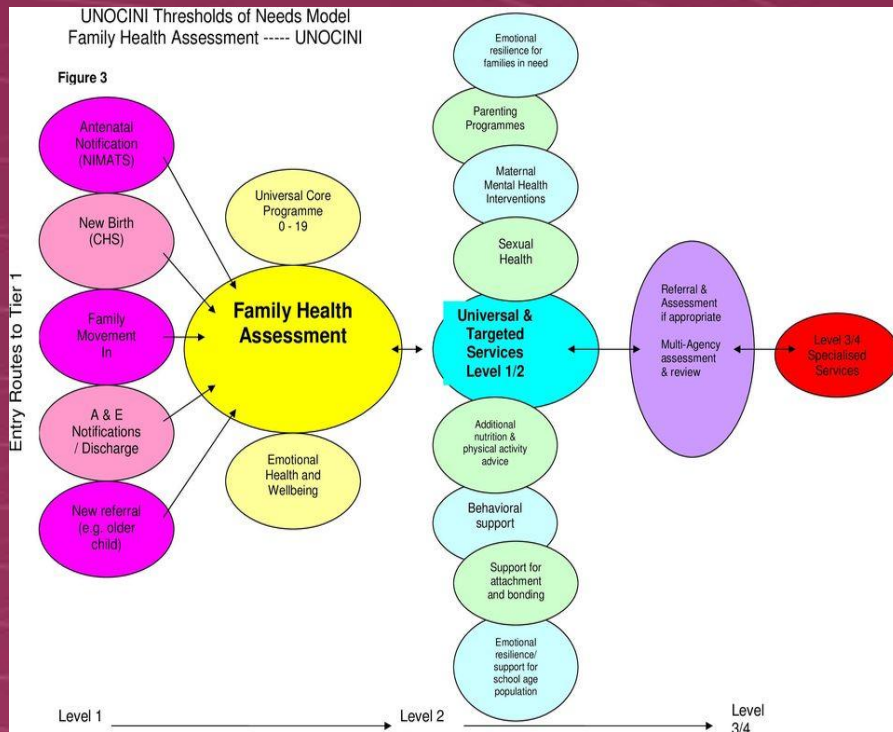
UNOCINI Thresholds of Needs Model
Family Health Assessment ----- UNOCINI

Figure 3

Entry Routes to Tier 1

Antenatal Notification (NiMATS)

New Birth (CHS)

Family Movement In

A & E Notifications / Discharge

New referral (e.g. older child)

Universal Core Programme 0 - 19

Family Health Assessment

Emotional Health and Wellbeing

Emotional resilience for families in need

Parenting Programmes

Maternal Mental Health Interventions

Sexual Health

Universal & Targeted Services Level 1/2

Additional nutrition & physical activity advice

Behavioral support

Support for attachment and bonding

Emotional resilience/ support for school age population

Referral & Assessment if appropriate

Multi-Agency assessment & review

Level 3/4 Specialised Services

Level 1

Level 2

Level 3/4